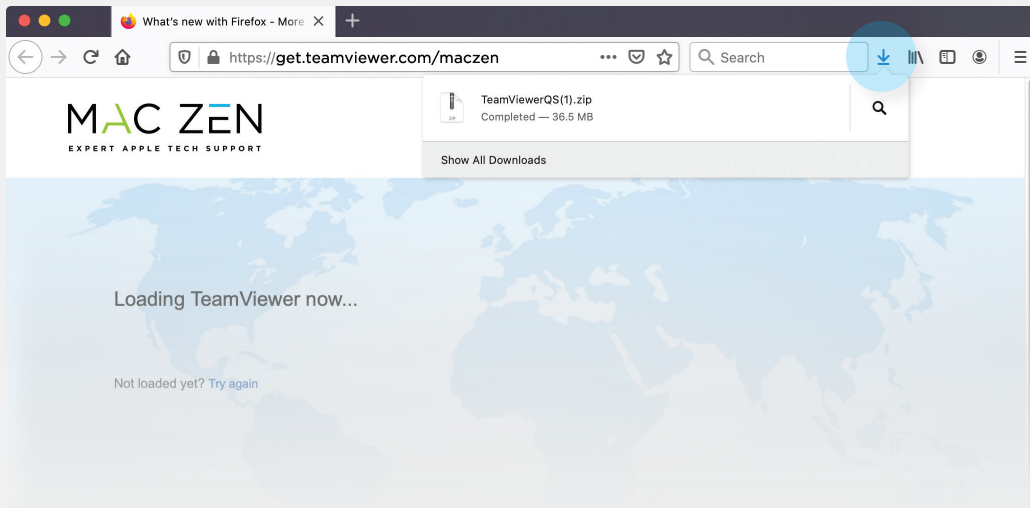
What's new with Firefox - More

https://get.teamviewer.com/maczen

Search

TeamViewerQS(1).zip
Completed — 36.5 MB

Show All Downloads

MAC ZEN
EXPERT APPLE TECH SUPPORT

Loading TeamViewer now...

Not loaded yet? Try again